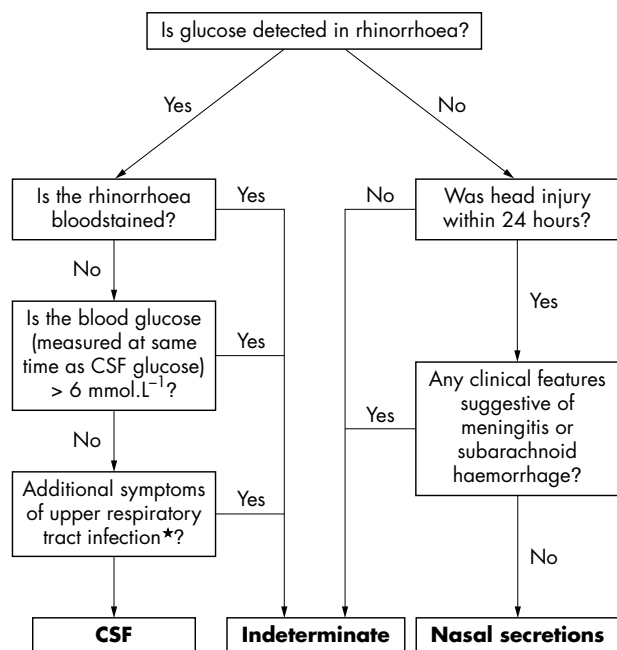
Is glucose detected in rhinorrhoea?

Yes

No

Is the rhinorrhoea bloodstained?

Yes

No

Was head injury within 24 hours?

No

Yes

Is the blood glucose (measured at same time as CSF glucose) > 6 mmol.L$^{-1}$?

Yes

Any clinical features suggestive of meningitis or subarachnoid haemorrhage?

Yes

No

Additional symptoms of upper respiratory tract infection*?

Yes

No

CSF

Indeterminate

Nasal secretions